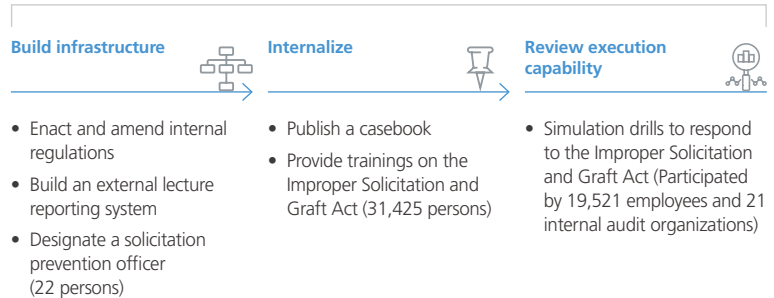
Build infrastructure

- Enact and amend internal regulations
- Build an external lecture reporting system
- Designate a solicitation prevention officer (22 persons)

Internalize

- Publish a casebook
- Provide trainings on the Improper Solicitation and Graft Act (31,425 persons)

Review execution capability

- Simulation drills to respond to the Improper Solicitation and Graft Act (Participated by 19,521 employees and 21 internal audit organizations)